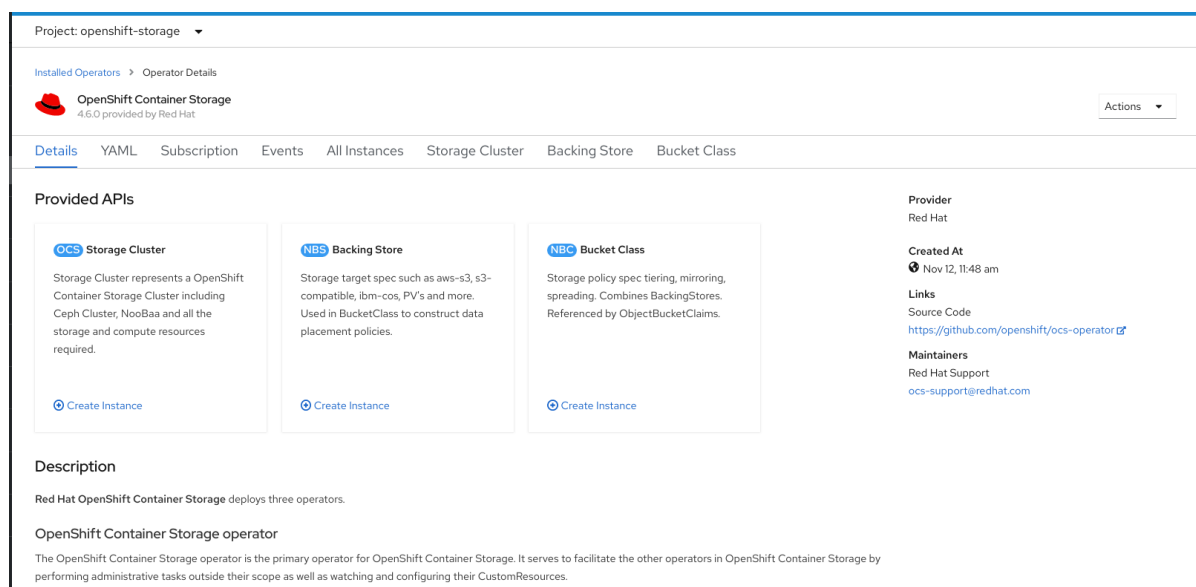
Project: openshift-storage

Installed Operators > Operator Details

OpenShift Container Storage
4.6.0 provided by Red Hat

Actions

Details YAML Subscription Events All Instances Storage Cluster Backing Store Bucket Class

Provided APIs

OCS Storage Cluster
Storage Cluster represents a OpenShift Container Storage Cluster including Ceph Cluster, NooBaa and all the storage and compute resources required.
Create Instance

NBS Backing Store
Storage target spec such as aws-s3, s3-compatible, ibm-cos, PV's and more. Used in BucketClass to construct data placement policies.
Create Instance

NBC Bucket Class
Storage policy spec tiering, mirroring, spreading. Combines BackingStores. Referenced by ObjectBucketClaims.
Create Instance

Provider
Red Hat

Created At
Nov 12, 11:48 am

Links
Source Code
https://github.com/openshift/ocs-operator

Maintainers
Red Hat Support
ocs-support@redhat.com

Description

Red Hat OpenShift Container Storage deploys three operators.

OpenShift Container Storage operator

The OpenShift Container Storage operator is the primary operator for OpenShift Container Storage. It serves to facilitate the other operators in OpenShift Container Storage by performing administrative tasks outside their scope as well as watching and configuring their CustomResources.